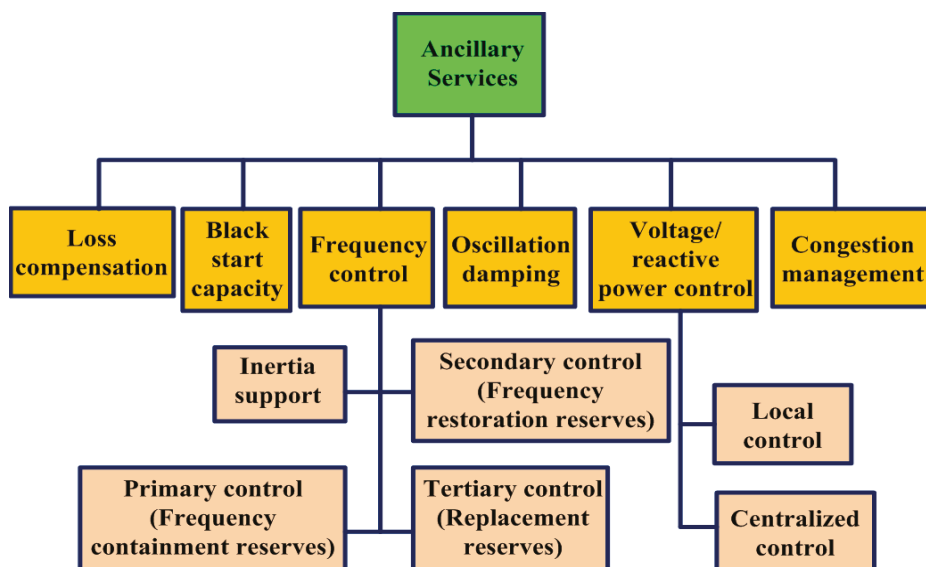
Ancillary Services

Loss compensation

Black start capacity

Frequency control

Oscillation damping

Voltage/ reactive power control

Congestion management

Inertia support

Secondary control (Frequency restoration reserves)

Primary control (Frequency containment reserves)

Tertiary control (Replacement reserves)

Local control

Centralized control